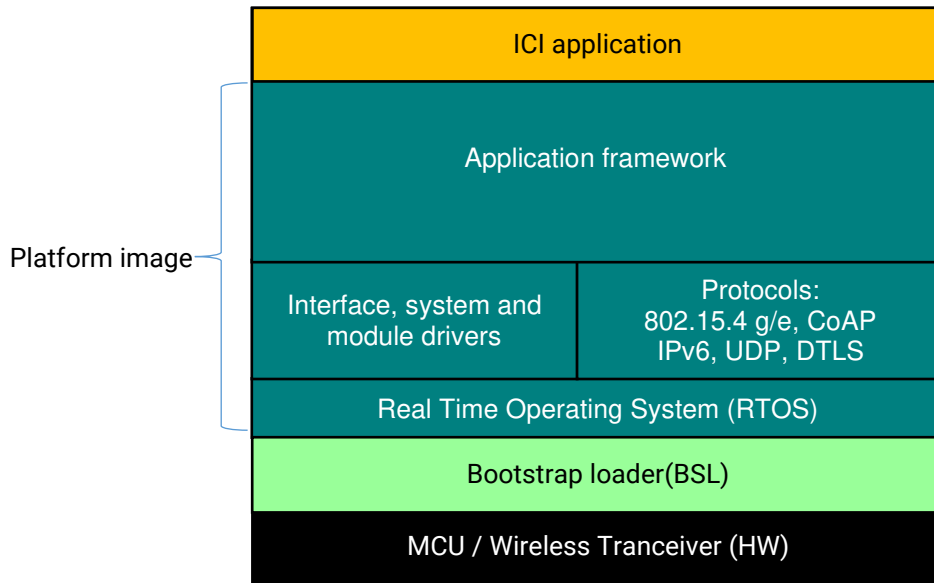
ICI application

Application framework

Platform image

Interface, system and module drivers

Protocols:
802.15.4 g/e, CoAP
IPv6, UDP, DTLS

Real Time Operating System (RTOS)

Bootstrap loader(BSL)

MCU / Wireless Tranceiver (HW)